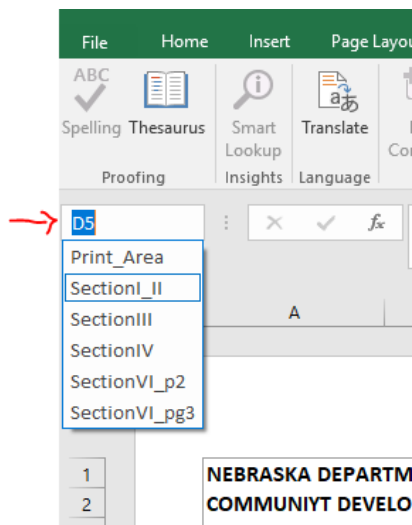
File Home Insert Page Layou

ABC Spelling Thesaurus Smart Lookup Translate

Proofing Insights Language

D5

$f_x$

Print_Area
SectionI_II
SectionIII
SectionIV
SectionVI_p2
SectionVI_pg3

A

1 NEBRASKA DEPARTM
2 COMMUNIYT DEVELO